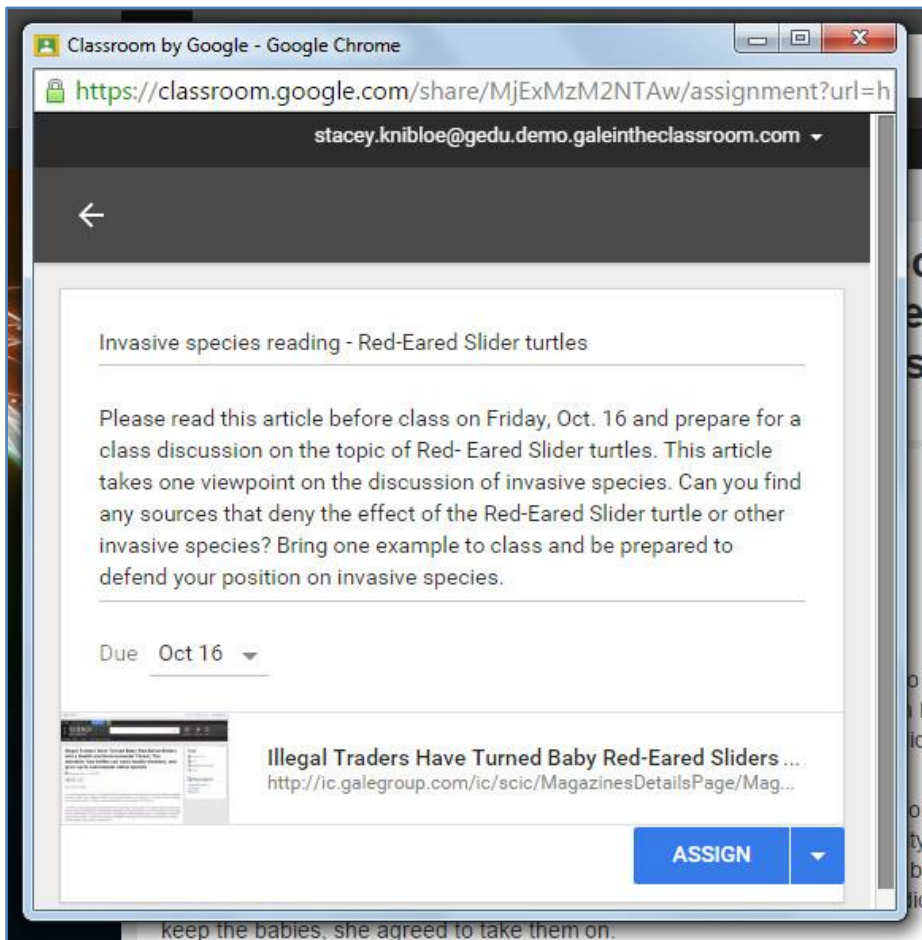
Classroom by Google - Google Chrome

https://classroom.google.com/share/MjExMzM2NTAw/assignment?url=h

stacey.knibloe@gedu.demo.galeintheclassroom.com

Invasive species reading - Red-Eared Slider turtles

Please read this article before class on Friday, Oct. 16 and prepare for a class discussion on the topic of Red- Eared Slider turtles. This article takes one viewpoint on the discussion of invasive species. Can you find any sources that deny the effect of the Red-Eared Slider turtle or other invasive species? Bring one example to class and be prepared to defend your position on invasive species.

Due Oct 16

Illegal Traders Have Turned Baby Red-Eared Sliders ...
http://ic.galegroup.com/ic/scic/MagazinesDetailsPage/Mag...

ASSIGN

keep the babies, she agreed to take them on.